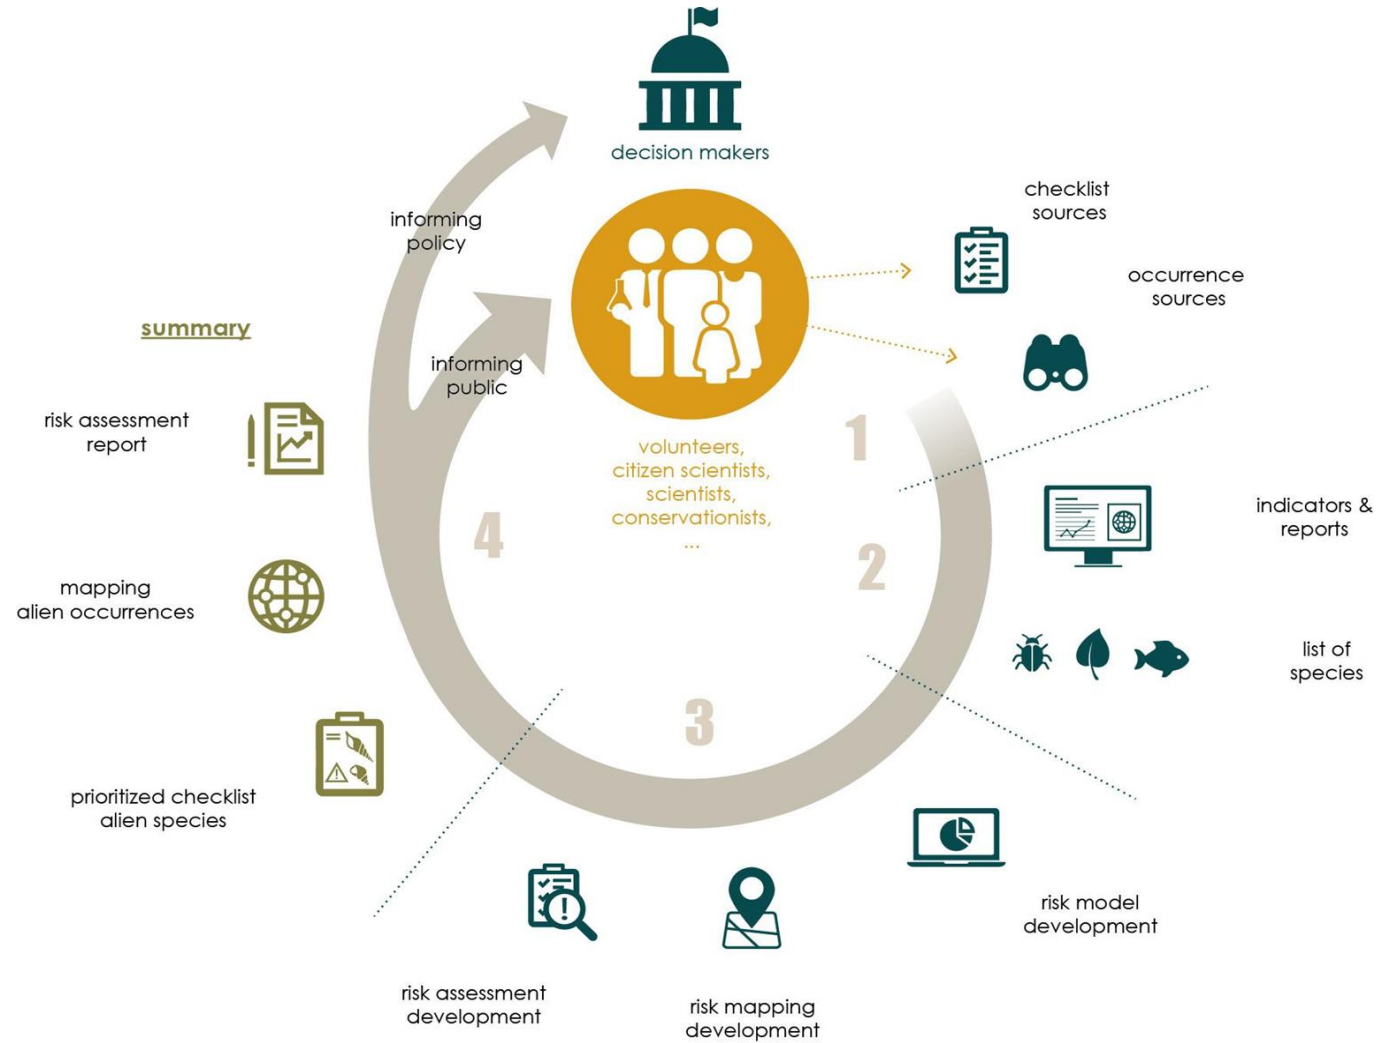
decision makers

informing policy

informing public

volunteers, citizen scientists, scientists, conservationists, ...

checklist sources

occurrence sources

1

indicators & reports

2

list of species

3

risk model development

risk mapping development

risk assessment development

4

summary

risk assessment report

mapping alien occurrences

prioritized checklist alien species